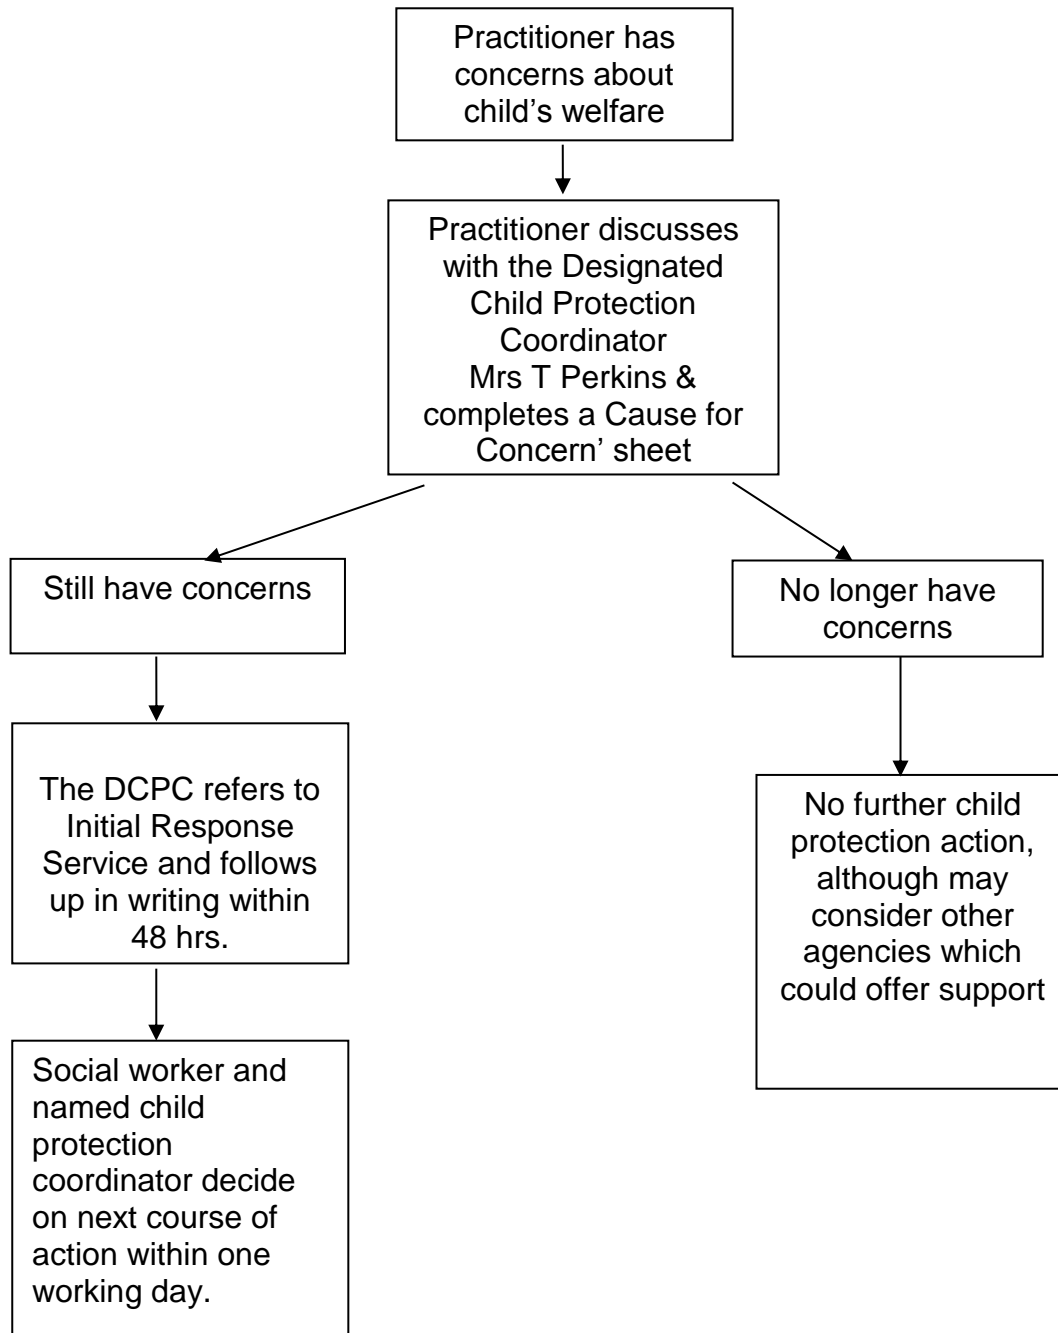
Practitioner has concerns about child's welfare

Practitioner discusses with the Designated Child Protection Coordinator Mrs T Perkins & completes a Cause for Concern' sheet

Still have concerns

No longer have concerns

The DCPC refers to Initial Response Service and follows up in writing within 48 hrs.

No further child protection action, although may consider other agencies which could offer support

Social worker and named child protection coordinator decide on next course of action within one working day.